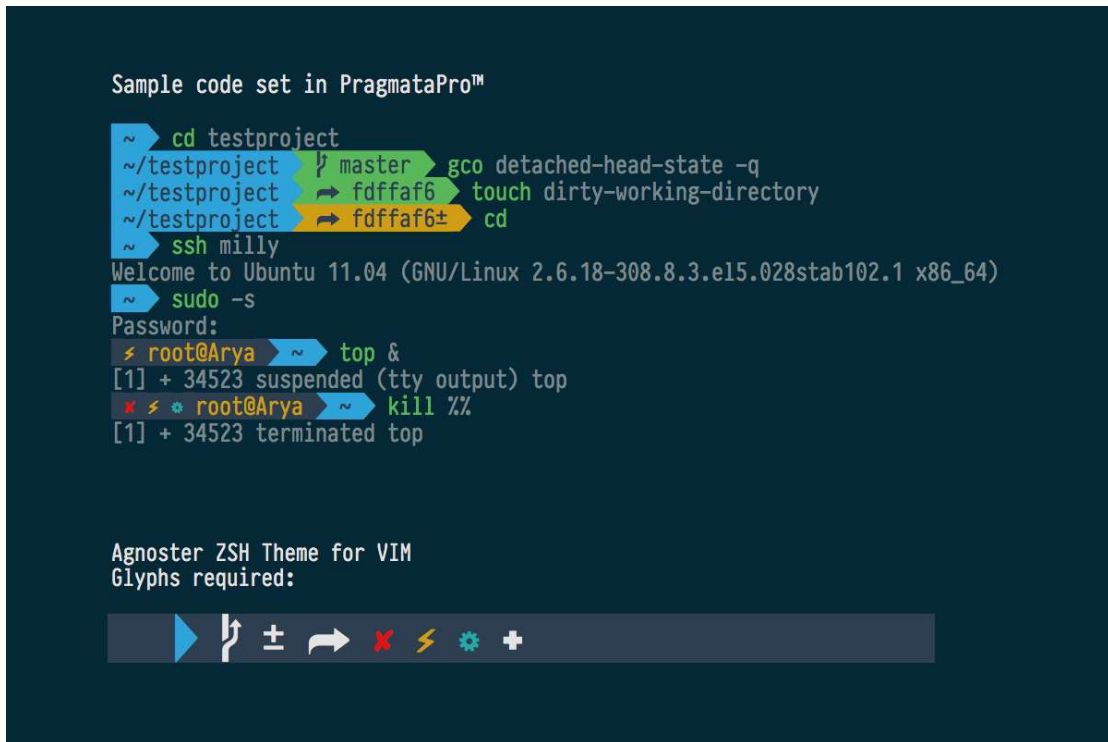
Sample code set in PragmataPro™

~ cd testproject
~/testproject master gco detached-head-state -q
~/testproject ➦ fdffaf6 touch dirty-working-directory
~/testproject ➦ fdffaf6± cd
~ ssh milly
Welcome to Ubuntu 11.04 (GNU/Linux 2.6.18-308.8.3.el5.028stab102.1 x86_64)
~ sudo -s
Password:
⚡ root@Arya ~ top &
[1] + 34523 suspended (tty output) top
✘ ⚡ ⚙ root@Arya ~ kill %%
[1] + 34523 terminated top

Agnoster ZSH Theme for VIM
Glyphs required:

± ➦ ✘ ⚡ ⚙ ✚